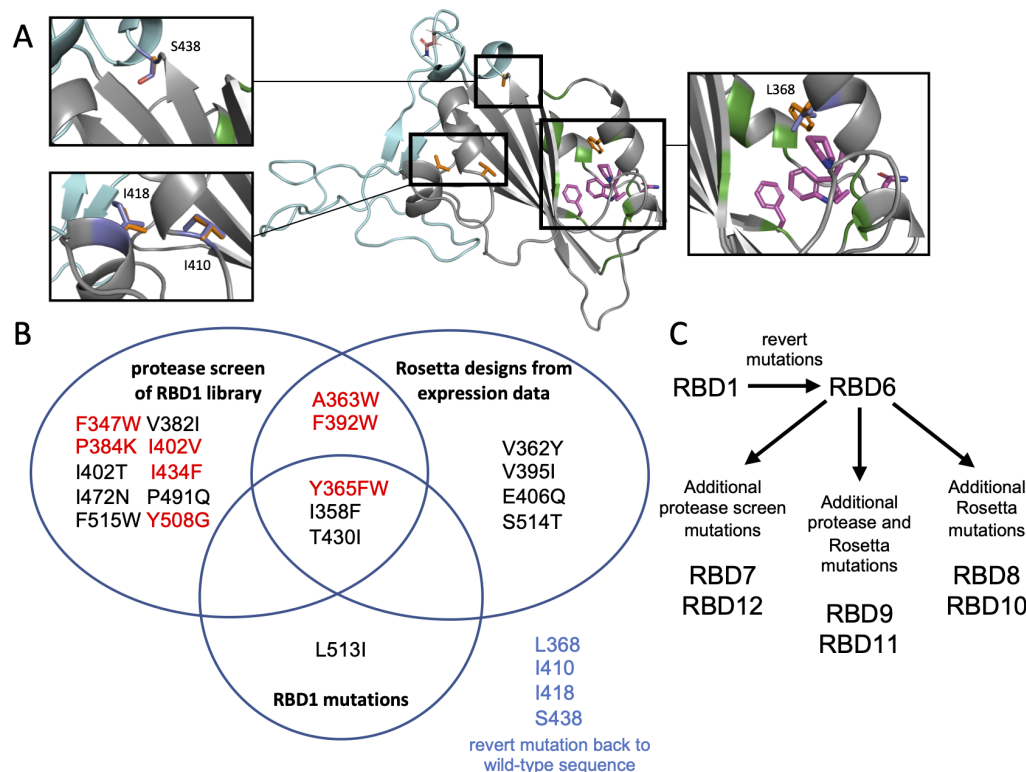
A

S438

I418

I410

L368

B

protease screen of RBD1 library

Rosetta designs from expression data

F347W V382I
P384K I402V
I402T I434F
I472N P491Q
F515W Y508G

A363W
F392W

Y365FW
I358F
T430I

V362Y
V395I
E406Q
S514T

L513I

RBD1 mutations

L368
I410
I418
S438
revert mutation back to wild-type sequence

C

revert mutations

RBD1 → RBD6

Additional protease screen mutations

RBD7
RBD12

Additional protease and Rosetta mutations

RBD9
RBD11

Additional Rosetta mutations

RBD8
RBD10